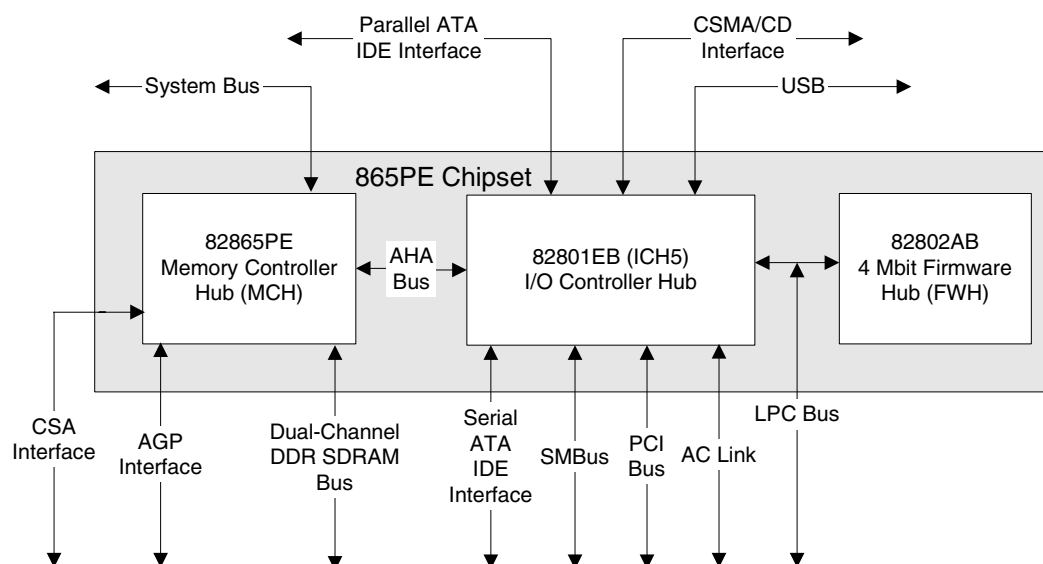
Parallel ATA
IDE Interface

CSMA/CD
Interface

System Bus

USB

865PE Chipset

82865PE
Memory Controller
Hub (MCH)

AHA
Bus

82801EB (ICH5)
I/O Controller Hub

82802AB
4 Mbit Firmware
Hub (FWH)

CSA
Interface

AGP
Interface

Dual-Channel
DDR SDRAM
Bus

Serial
ATA
IDE
Interface

SMBus

PCI
Bus

AC Link

LPC Bus